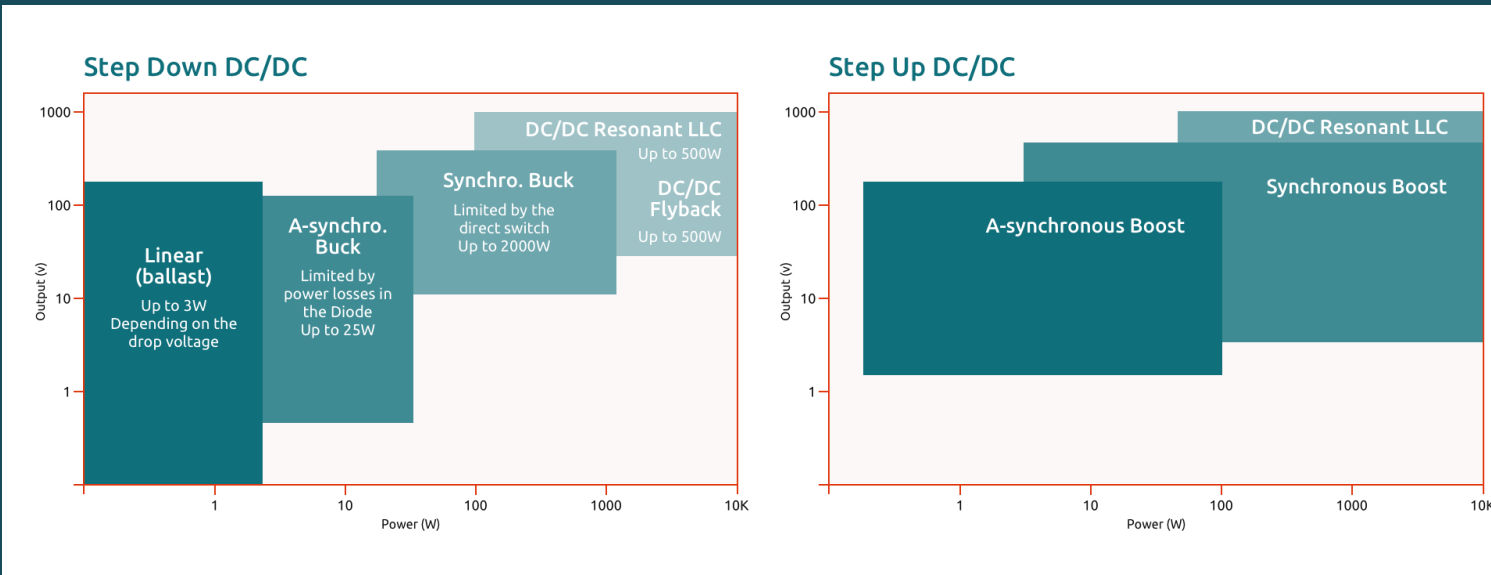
Step Down DC/DC

1000
100
10
1
Output (v)

DC/DC Resonant LLC
Up to 500W

Synchro. Buck
Limited by the direct switch
Up to 2000W

DC/DC Flyback
Up to 500W

A-synchro. Buck
Limited by power losses in the Diode
Up to 25W

Linear (ballast)
Up to 3W
Depending on the drop voltage

1
10
100
1000
10K
Power (W)

Step Up DC/DC

1000
100
10
1
Output (v)

DC/DC Resonant LLC

Synchronous Boost

A-synchronous Boost

1
10
100
1000
10K
Power (W)